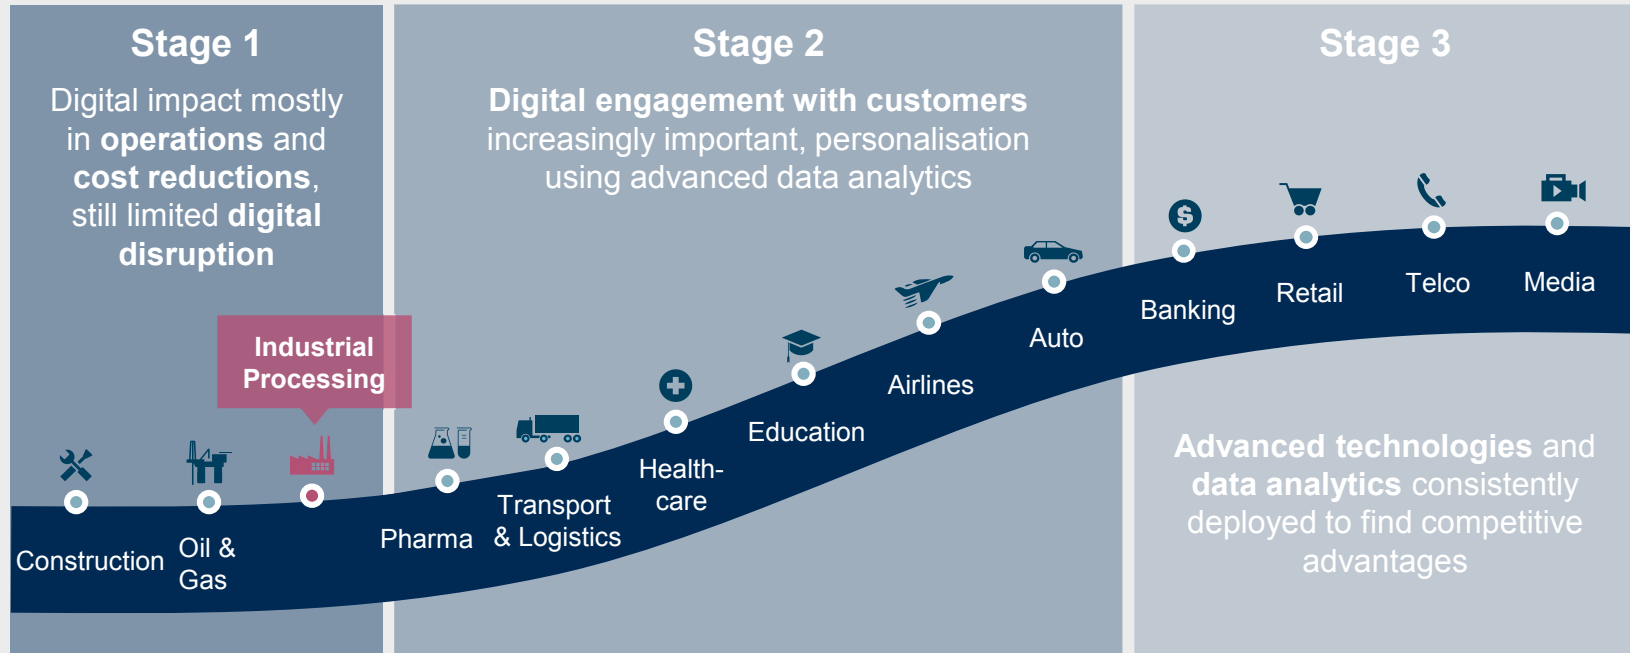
Stage 1

Digital impact mostly in operations and cost reductions, still limited digital disruption

Stage 2

Digital engagement with customers increasingly important, personalisation using advanced data analytics

Stage 3

Industrial Processing

Construction

Oil & Gas

Pharma

Transport & Logistics

Health-care

Education

Airlines

Auto

Banking

Retail

Telco

Media

Advanced technologies and data analytics consistently deployed to find competitive advantages